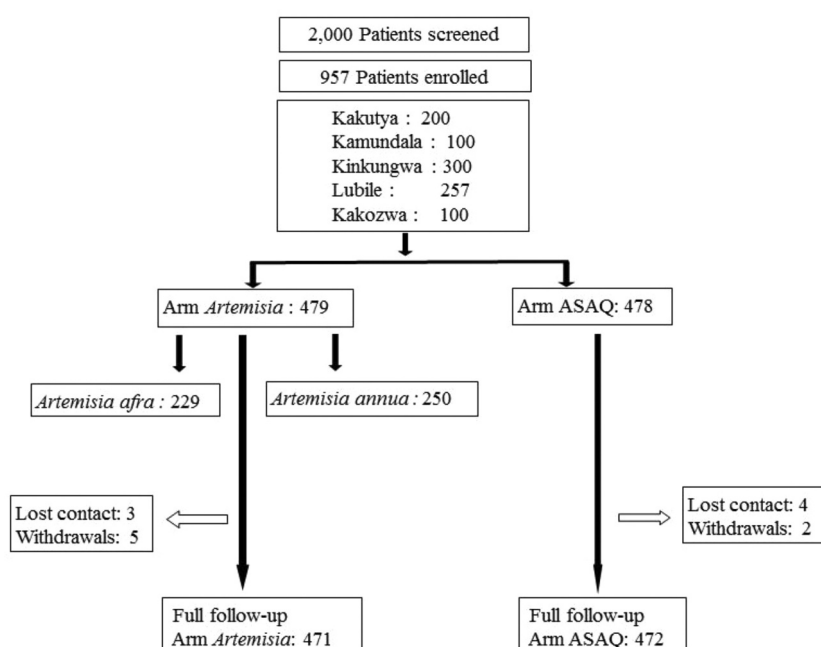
2,000 Patients screened

957 Patients enrolled

Kakutya : 200
Kamundala : 100
Kinkungwa : 300
Lubile : 257
Kakozwa : 100

Arm *Artemisia* : 479

Arm ASAQ: 478

*Artemisia afra* : 229

*Artemisia annua* : 250

Lost contact: 3
Withdrawals: 5

Lost contact: 4
Withdrawals: 2

Full follow-up
Arm *Artemisia*: 471

Full follow-up
Arm ASAQ: 472